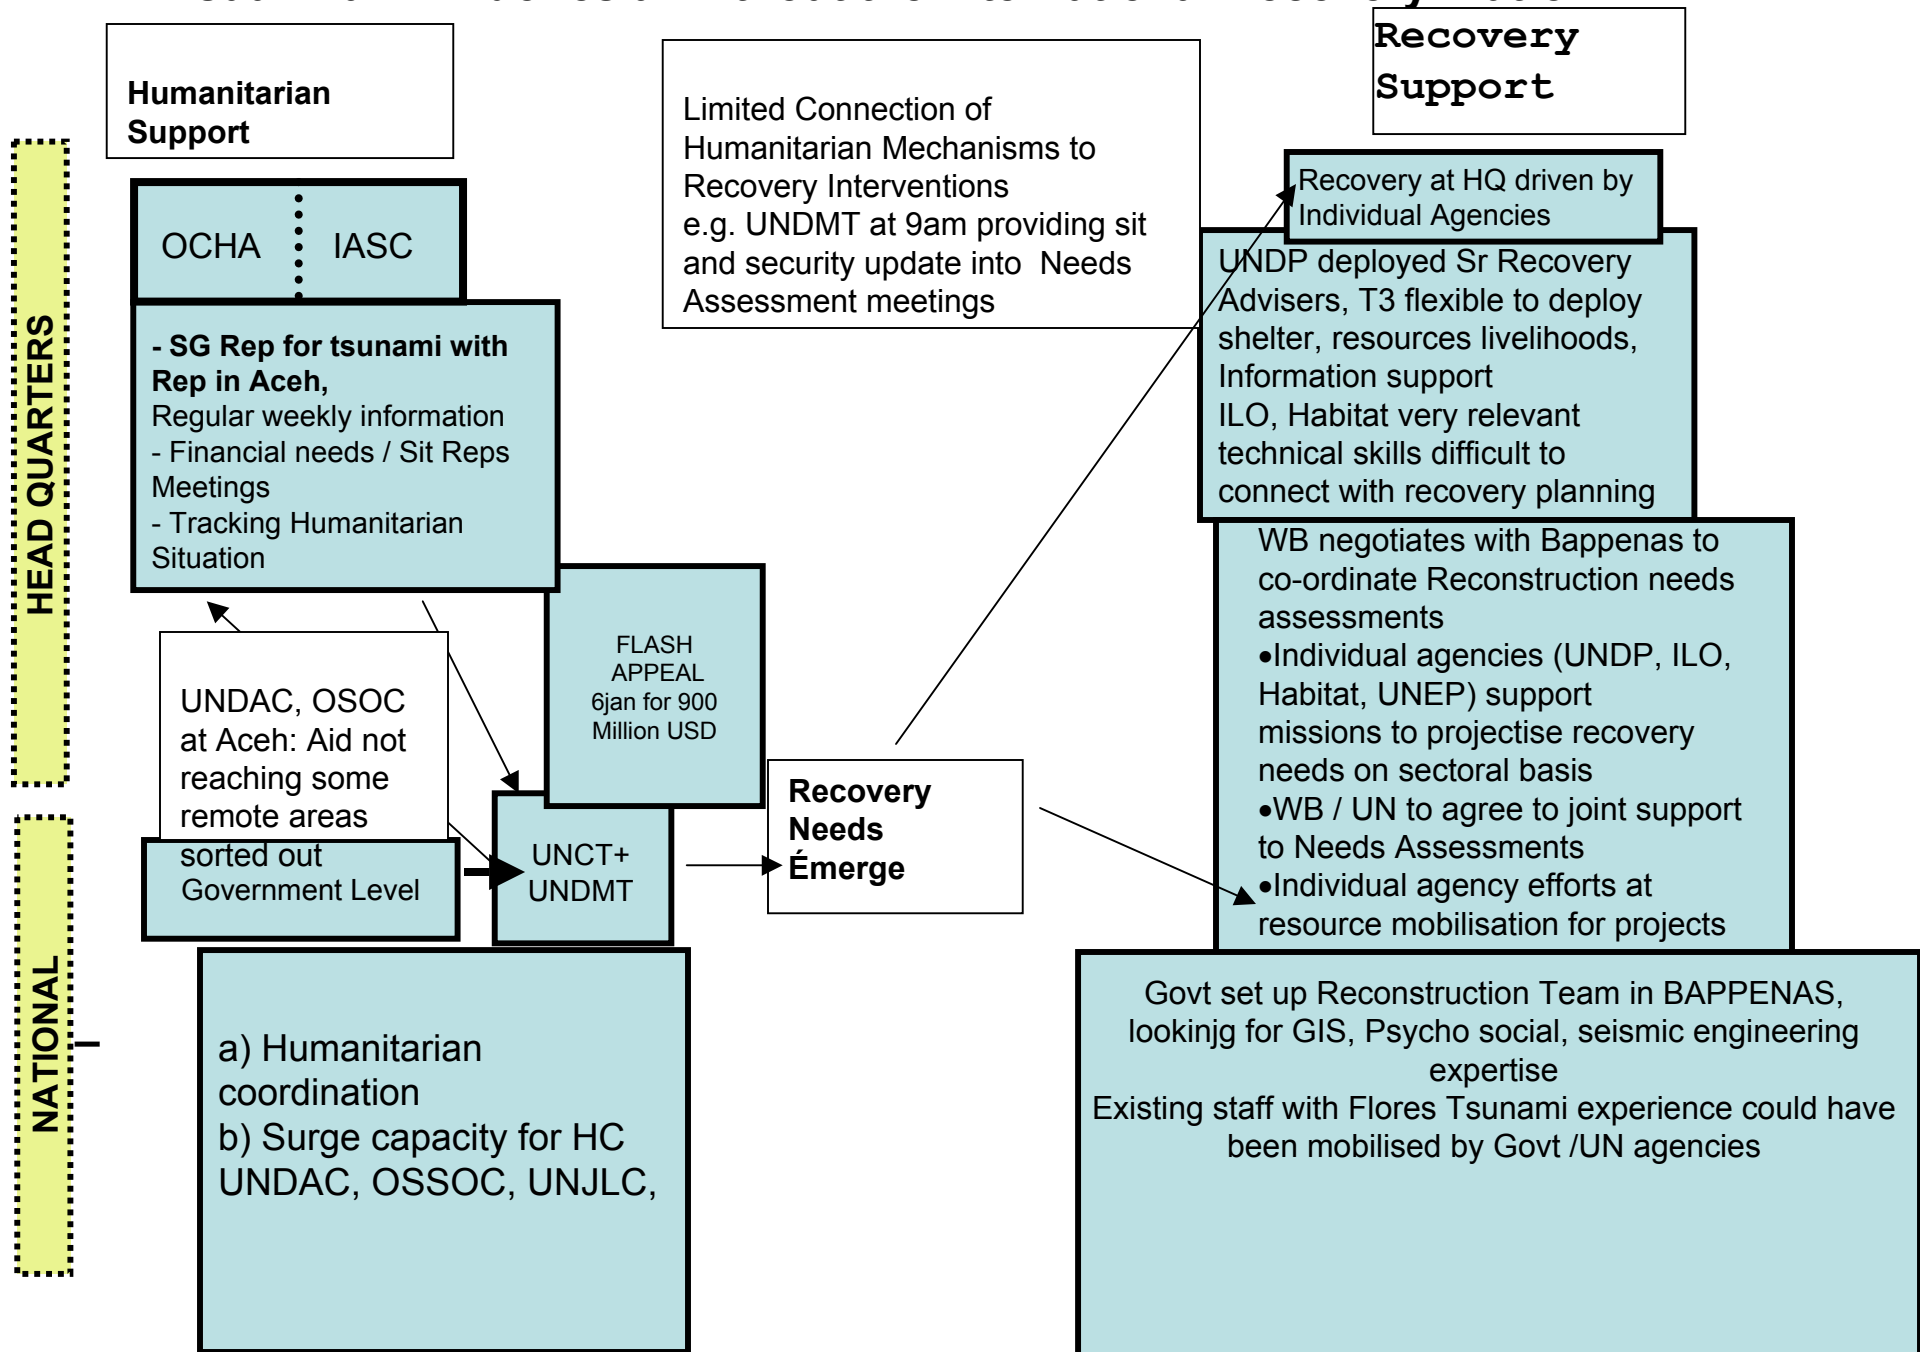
HEAD QUARTERS

NATIONAL

Humanitarian Support

OCHA

IASC

- SG Rep for tsunami with Rep in Aceh,
Regular weekly information
- Financial needs / Sit Reps Meetings
- Tracking Humanitarian Situation

Limited Connection of Humanitarian Mechanisms to Recovery Interventions
e.g. UNDMT at 9am providing sit and security update into Needs Assessment meetings

Recovery Support

Recovery at HQ driven by Individual Agencies

UNDP deployed Sr Recovery Advisers, T3 flexible to deploy shelter, resources livelihoods, Information support
ILO, Habitat very relevant technical skills difficult to connect with recovery planning

WB negotiates with Bappenas to co-ordinate Reconstruction needs assessments
•Individual agencies (UNDP, ILO, Habitat, UNEP) support missions to projectise recovery needs on sectoral basis
•WB / UN to agree to joint support to Needs Assessments
•Individual agency efforts at resource mobilisation for projects

UNDAC, OSOC at Aceh: Aid not reaching some remote areas

sorted out
Government Level

FLASH APPEAL
6jan for 900 Million USD

UNCT+
UNDMT

Recovery Needs Émerge

a) Humanitarian coordination
b) Surge capacity for HC UNDAC, OSSOC, UNJLC,

Govt set up Reconstruction Team in BAPPENAS, lookinjg for GIS, Psycho social, seismic engineering expertise
Existing staff with Flores Tsunami experience could have been mobilised by Govt /UN agencies